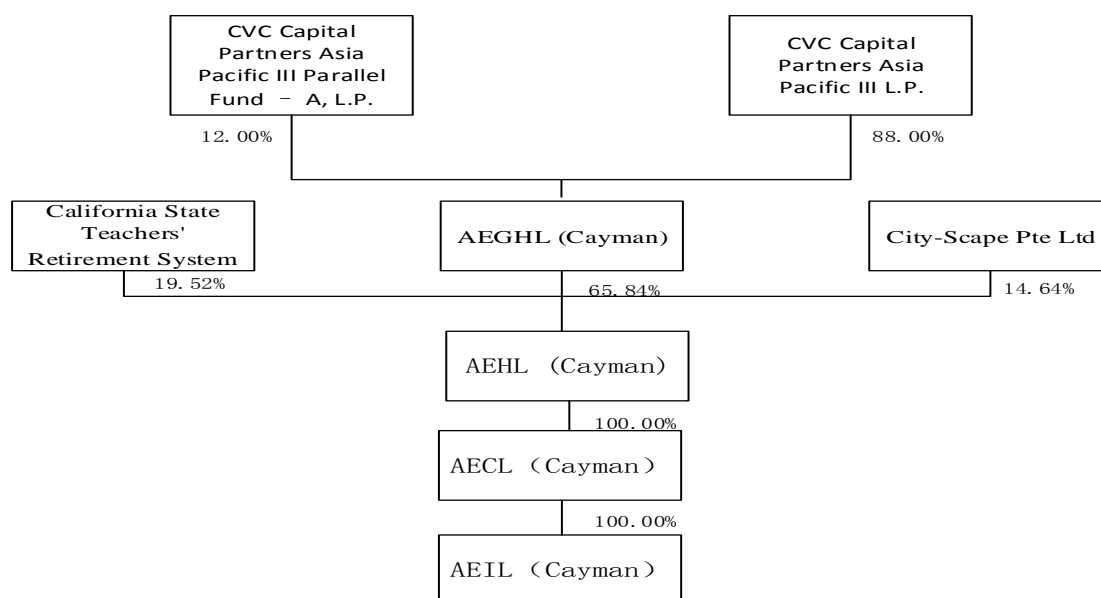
CVC Capital Partners Asia Pacific III Parallel Fund – A, L.P.

12.00%

CVC Capital Partners Asia Pacific III L.P.

88.00%

California State Teachers' Retirement System

19.52%

AEGHL (Cayman)

65.84%

City-Scape Pte Ltd

14.64%

AEHL (Cayman)

100.00%

AECL（Cayman）

100.00%

AEIL（Cayman）